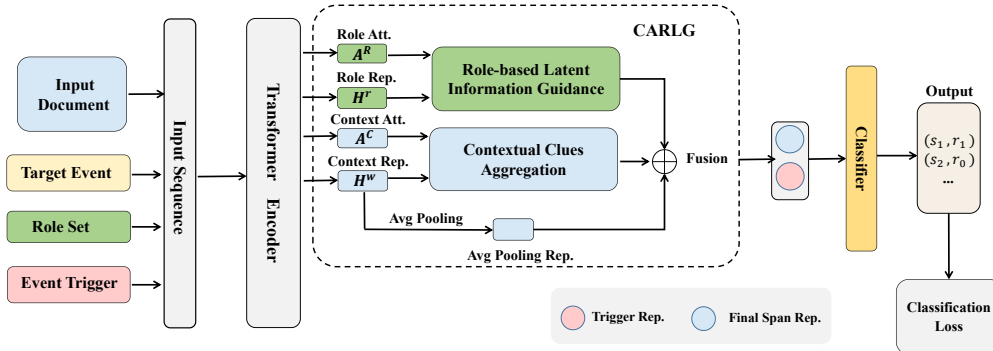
Input Document

Target Event

Role Set

Event Trigger

Input Sequence

Transformer Encoder

CARLG

Role Att.
$A^R$

Role Rep.
$H^r$

Context Att.
$A^C$

Context Rep.
$H^w$

Role-based Latent Information Guidance

Contextual Clues Aggregation

Avg Pooling

Avg Pooling Rep.

Fusion

Classifier

Output
$(s_1, r_1)$
$(s_2, r_0)$
...

Classification Loss

Trigger Rep.

Final Span Rep.